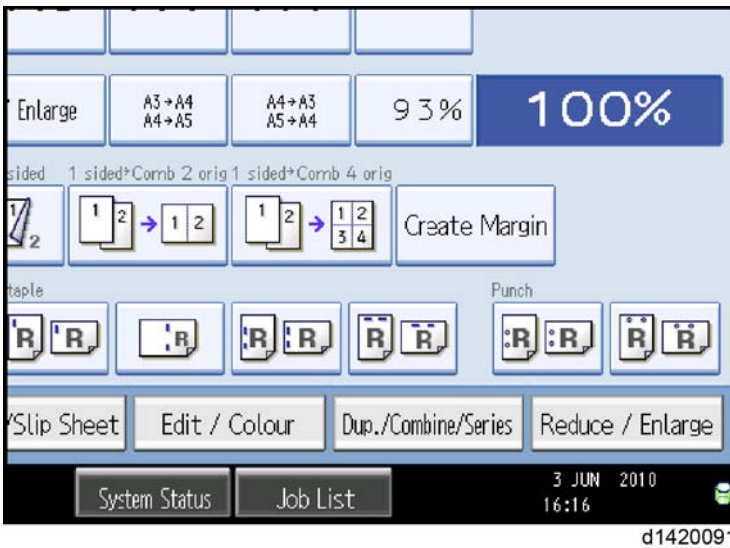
Enlarge
A3→A4
A4→A5
A4→A3
A5→A4
93%
100%

sided
1 sided→Comb 2 orig
1 sided→Comb 4 orig
1 2
1 2
1 2
1 2
3 4
Create Margin

taple
Punch
R R
R
R R
R R
R R
R R

Slip Sheet
Edit / Colour
Dup./Combine/Series
Reduce / Enlarge

System Status
Job List
3 JUN 2010
16:16

d142009